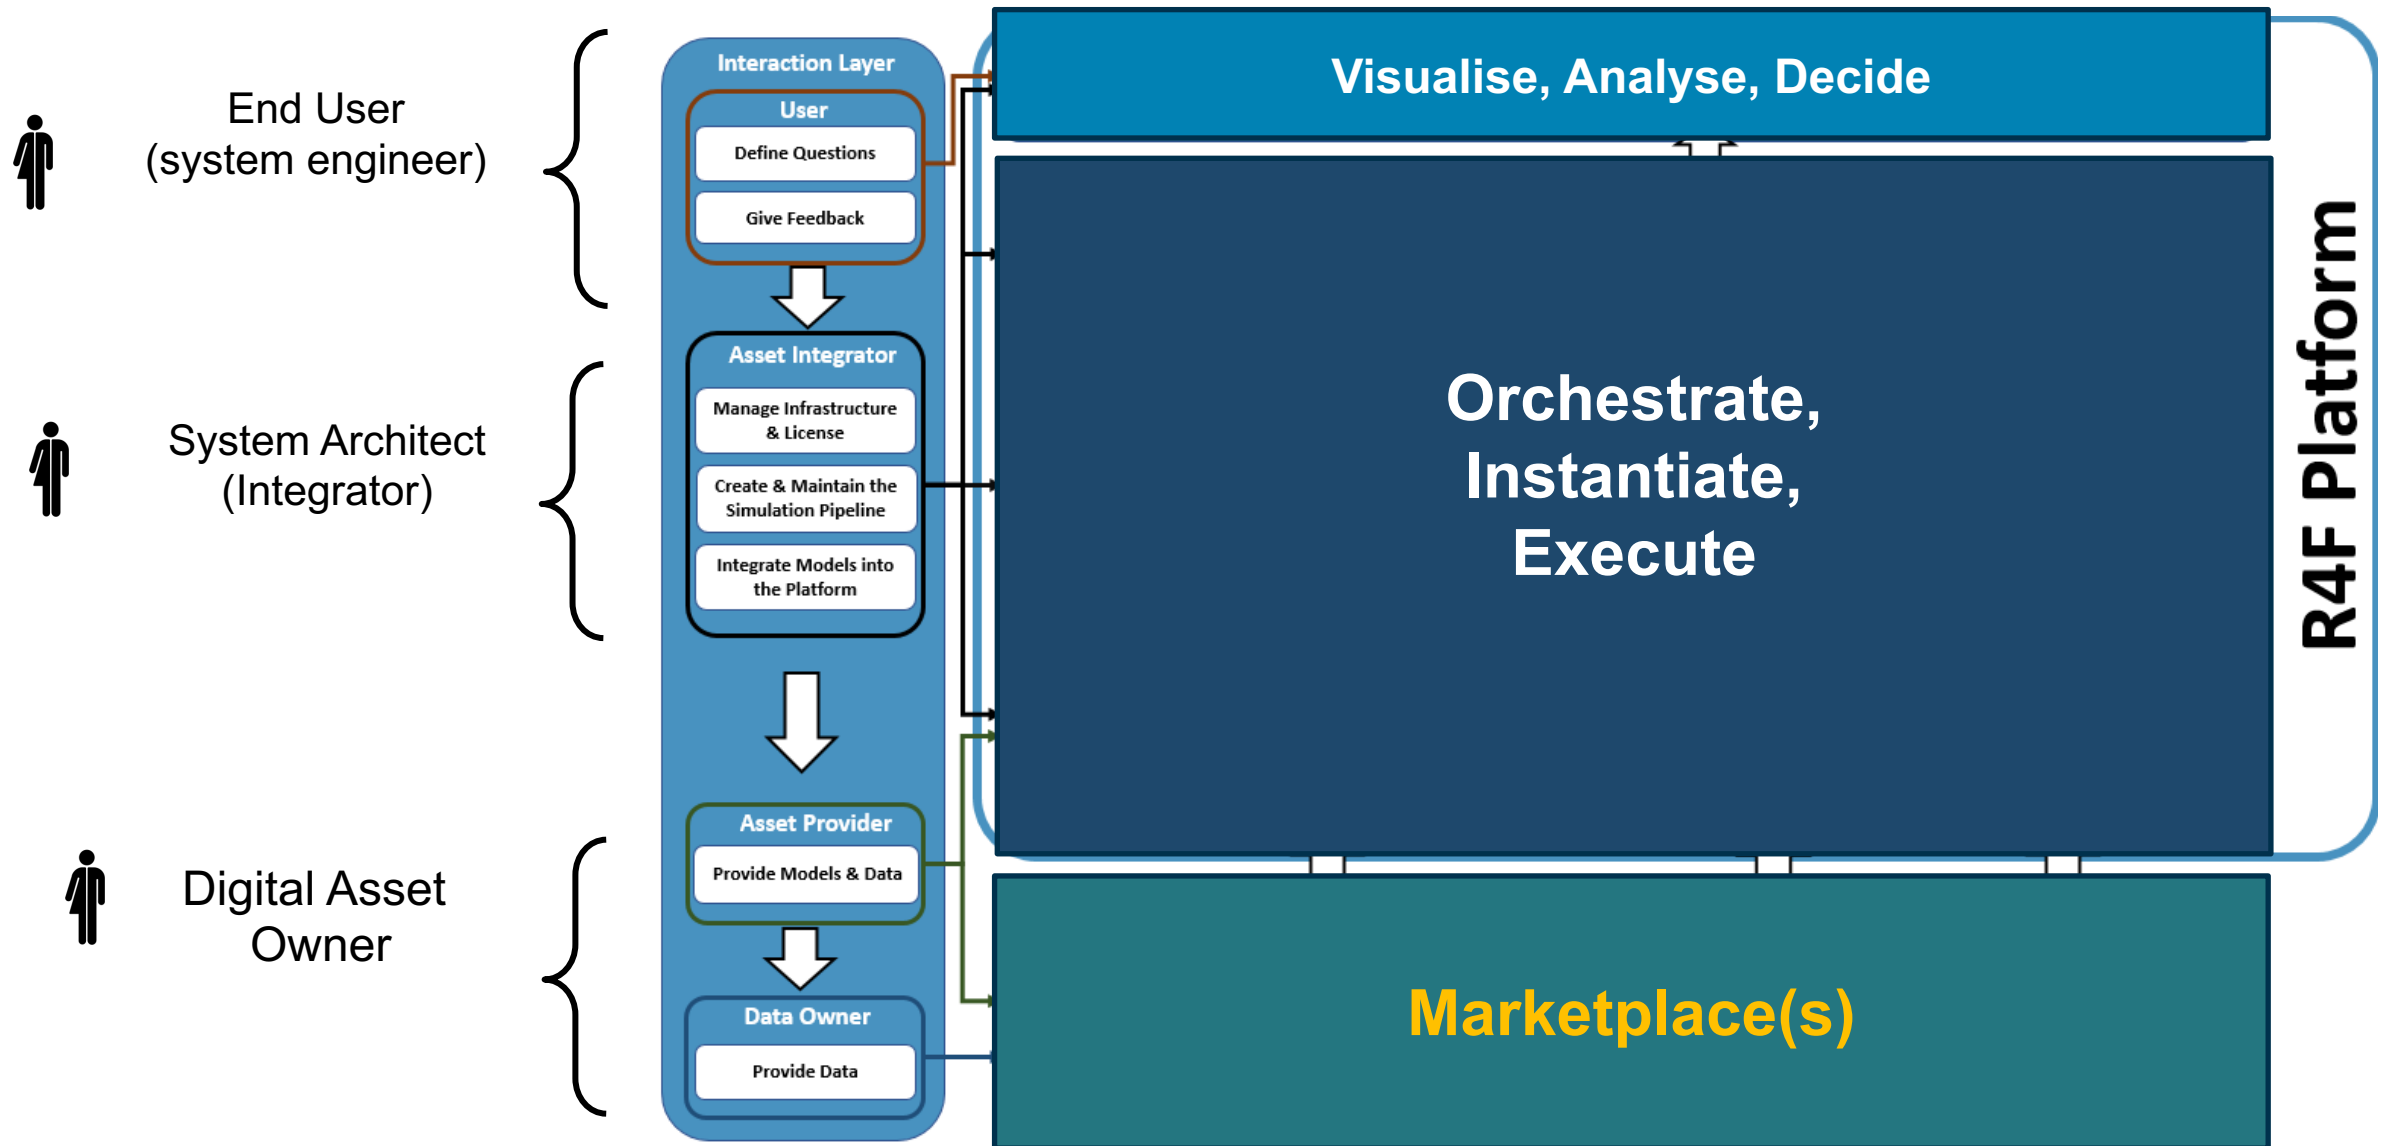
End User
(system engineer)

System Architect
(Integrator)

Digital Asset
Owner

Interaction Layer

User

Define Questions

Give Feedback

Asset Integrator

Manage Infrastructure & License

Create & Maintain the Simulation Pipeline

Integrate Models into the Platform

Asset Provider

Provide Models & Data

Data Owner

Provide Data

Visualise, Analyse, Decide

Orchestrate,
Instantiate,
Execute

Marketplace(s)

R4F Platform